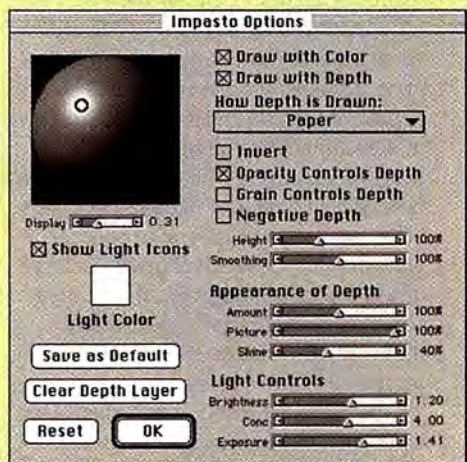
Impasto Options

Display 0.31

☒ Show Light Icons

Light Color

Save as Default

Clear Depth Layer

Reset

OK

☒ Draw with Color
☒ Draw with Depth

How Depth is Drawn:

Paper

☐ Invert
☒ Opacity Controls Depth
☐ Grain Controls Depth
☐ Negative Depth

Height 100%
Smoothing 100%

Appearance of Depth

Amount 100%
Picture 100%
Shine 40%

Light Controls

Brightness 1.20
Conc 4.00
Exposure 1.41